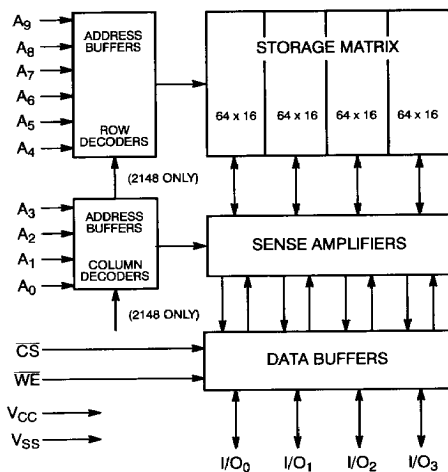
$A_9$
$A_8$
$A_7$
$A_6$
$A_5$
$A_4$

ADDRESS BUFFERS

ROW DECODERS

STORAGE MATRIX

64 x 16
64 x 16
64 x 16
64 x 16

(2148 ONLY)

$A_3$
$A_2$
$A_1$
$A_0$

ADDRESS BUFFERS

COLUMN DECODERS

SENSE AMPLIFIERS

(2148 ONLY)

$\overline{CS}$
$\overline{WE}$

DATA BUFFERS

$V_{CC}$
$V_{SS}$

$I/O_0$
$I/O_1$
$I/O_2$
$I/O_3$